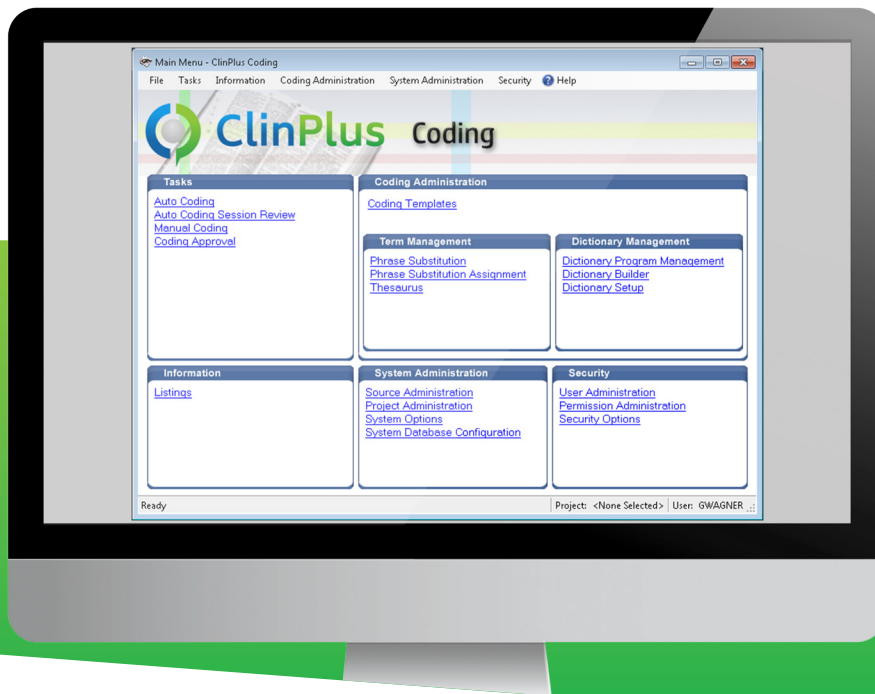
Main Menu - ClinPlus Coding

File Tasks Information Coding Administration System Administration Security Help

ClinPlus Coding

Tasks
Auto Coding
Auto Coding Session Review
Manual Coding
Coding Approval

Coding Administration
Coding Templates

Term Management
Phrase Substitution
Phrase Substitution Assignment
Thesaurus

Dictionary Management
Dictionary Program Management
Dictionary Builder
Dictionary Setup

Information
Listings

System Administration
Source Administration
Project Administration
System Options
System Database Configuration

Security
User Administration
Permission Administration
Security Options

Ready

Project: <None Selected> User: GWAGNER